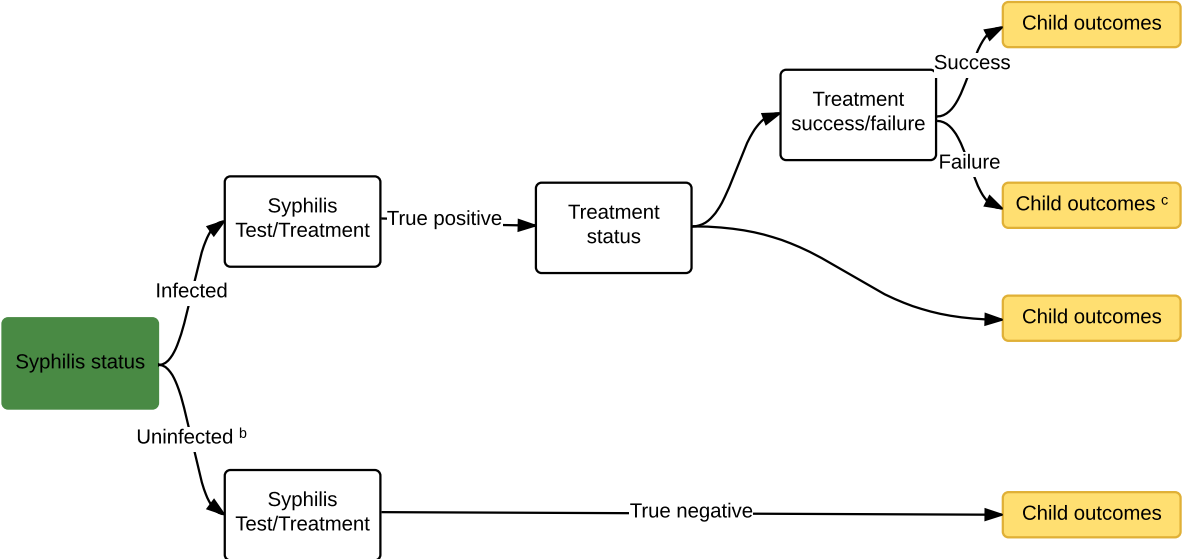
Syphilis status

Infected

Uninfected $^{b}$

Syphilis Test/Treatment

True positive

Treatment status

Treatment success/failure

Success

Failure

Child outcomes

Child outcomes $^{c}$

Child outcomes

Syphilis Test/Treatment

True negative

Child outcomes